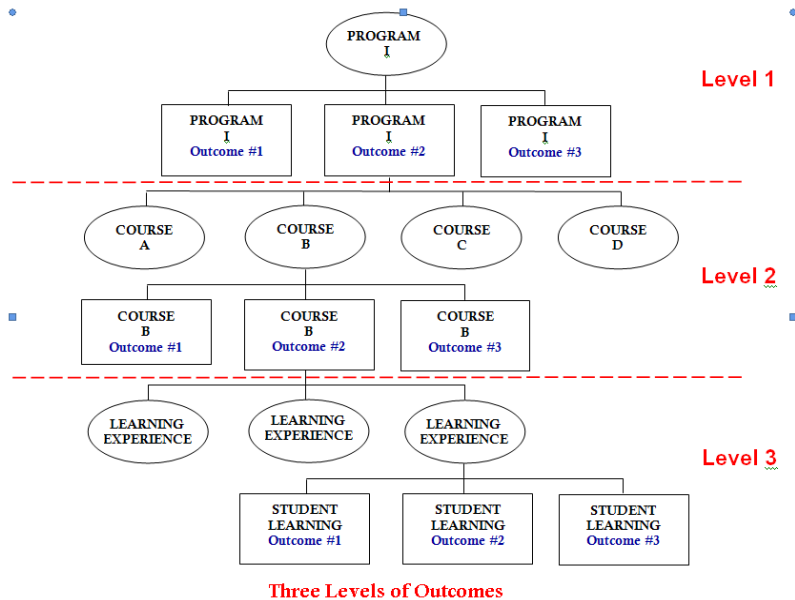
PROGRAM
I

Level 1

PROGRAM
I
Outcome #1

PROGRAM
I
Outcome #2

PROGRAM
I
Outcome #3

COURSE
A

COURSE
B

COURSE
C

COURSE
D

Level 2

COURSE
B
Outcome #1

COURSE
B
Outcome #2

COURSE
B
Outcome #3

LEARNING
EXPERIENCE

LEARNING
EXPERIENCE

LEARNING
EXPERIENCE

Level 3

STUDENT
LEARNING
Outcome #1

STUDENT
LEARNING
Outcome #2

STUDENT
LEARNING
Outcome #3

Three Levels of Outcomes